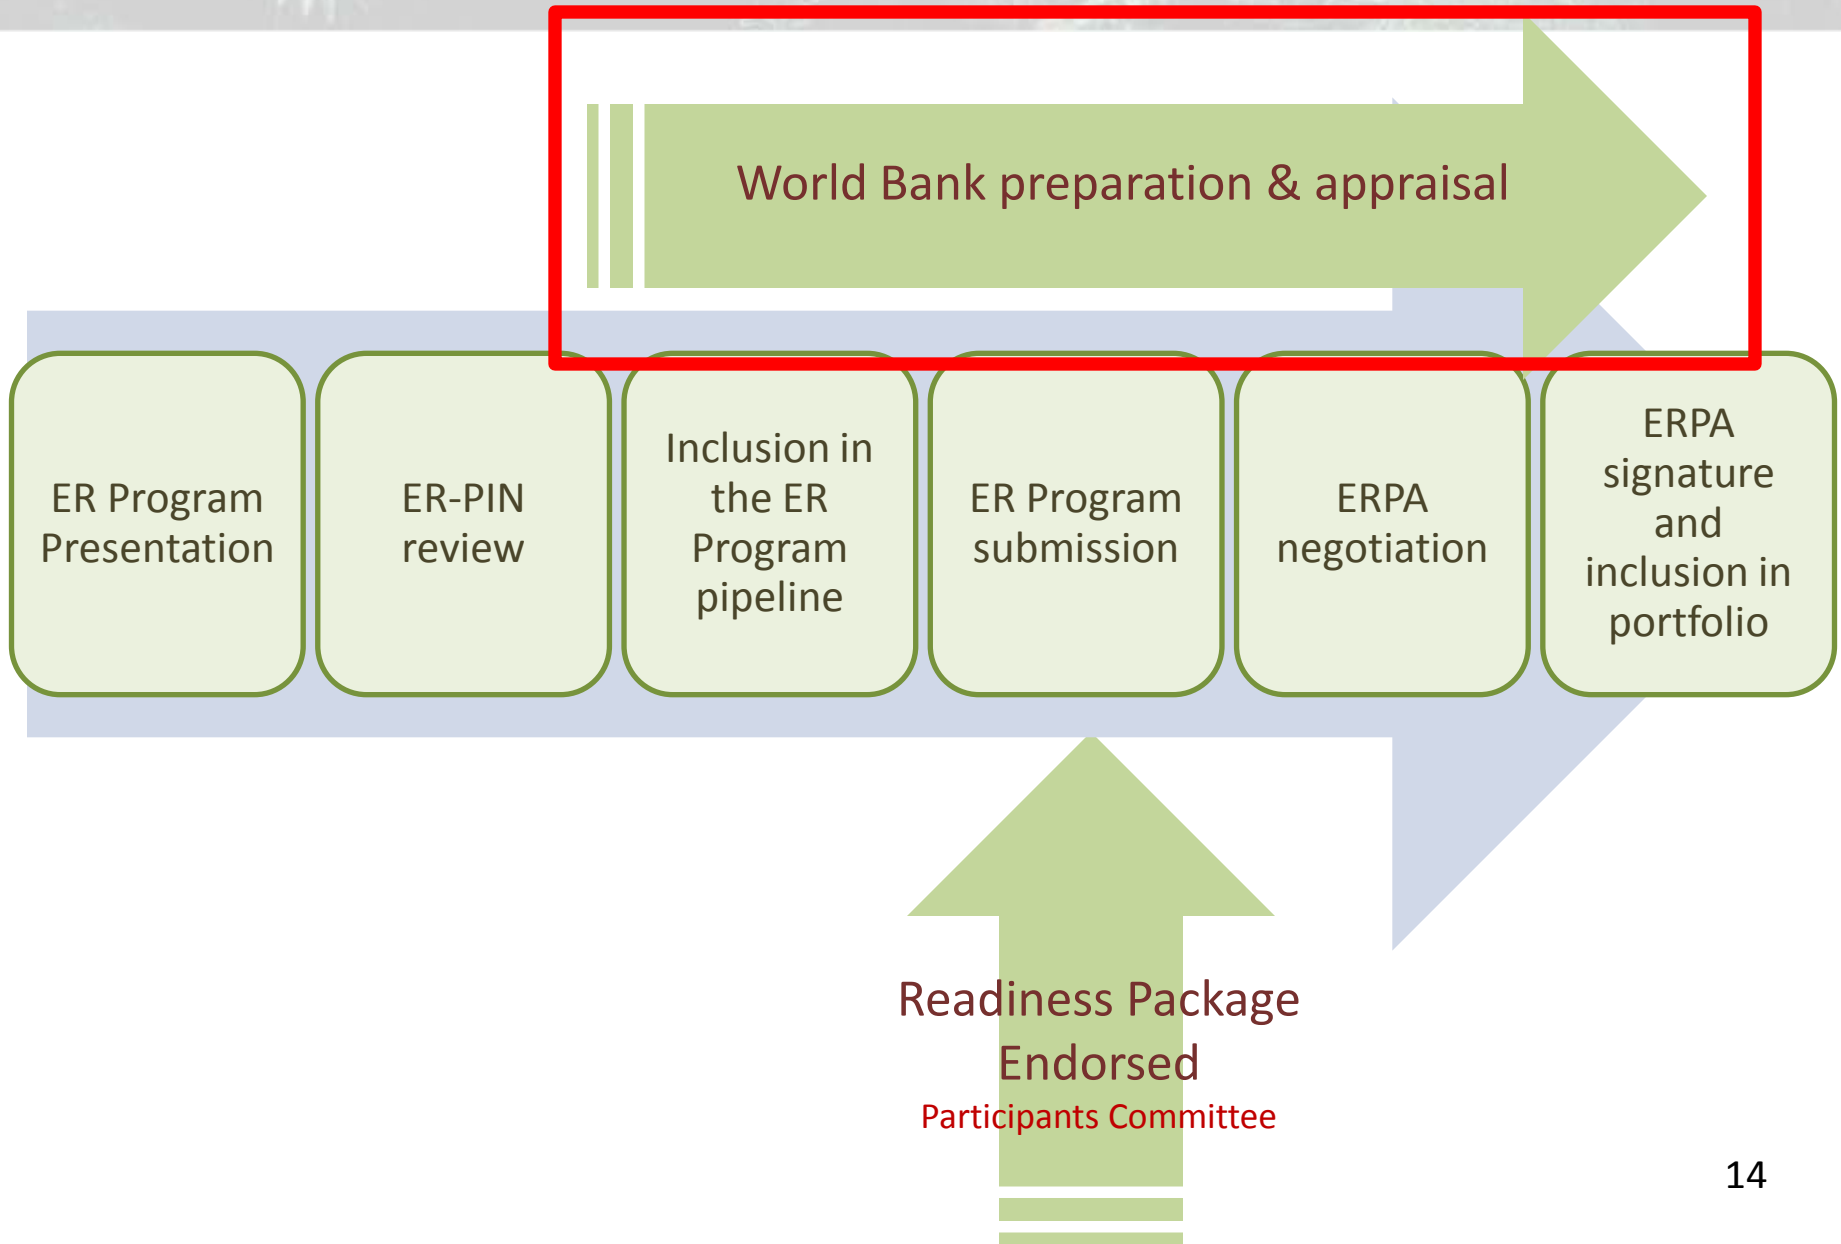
World Bank preparation & appraisal

ER Program Presentation

ER-PIN review

Inclusion in the ER Program pipeline

ER Program submission

ERPA negotiation

ERPA signature and inclusion in portfolio

Readiness Package Endorsed
Participants Committee

14